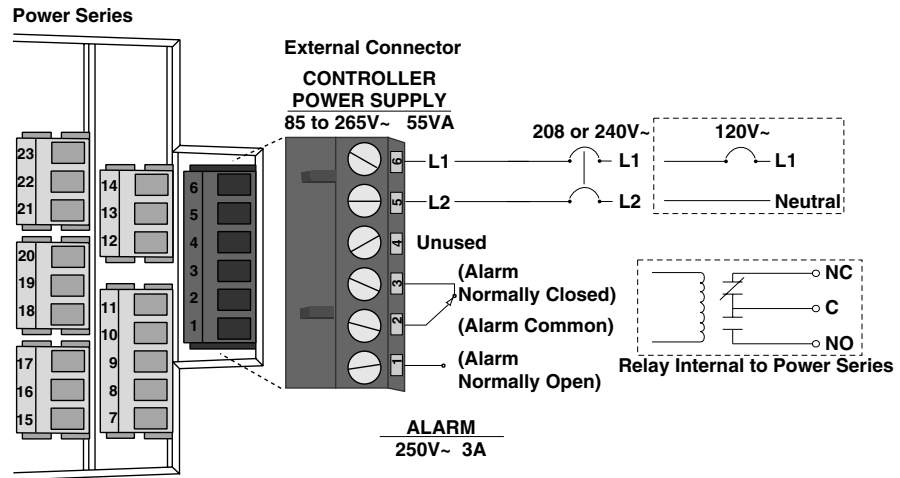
Power Series

External Connector

CONTROLLER POWER SUPPLY
85 to 265V~ 55VA

23
22
21
20
19
18
17
16
15

14
13
12
11
10
9
8
7

6
5
4
3
2
1

6 L1
5 L2
4 Unused
3 (Alarm Normally Closed)
2 (Alarm Common)
1 (Alarm Normally Open)

208 or 240V~
L1
L2

120V~
L1
Neutral

NC
C
NO
Relay Internal to Power Series

ALARM
250V~ 3A